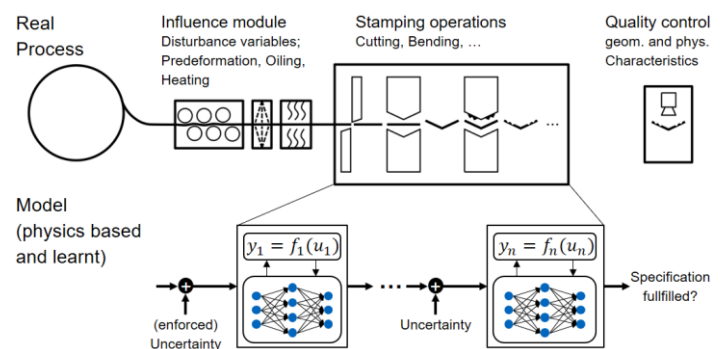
Real Process

Influence module
Disturbance variables; Predeformation, Oiling, Heating

Stamping operations
Cutting, Bending, …

…

Quality control
geom. and phys. Characteristics

Model (physics based and learnt)

$y_1 = f_1(u_1)$

…

$y_n = f_n(u_n)$

Specification fullfilled?

(enforced) Uncertainty

Uncertainty